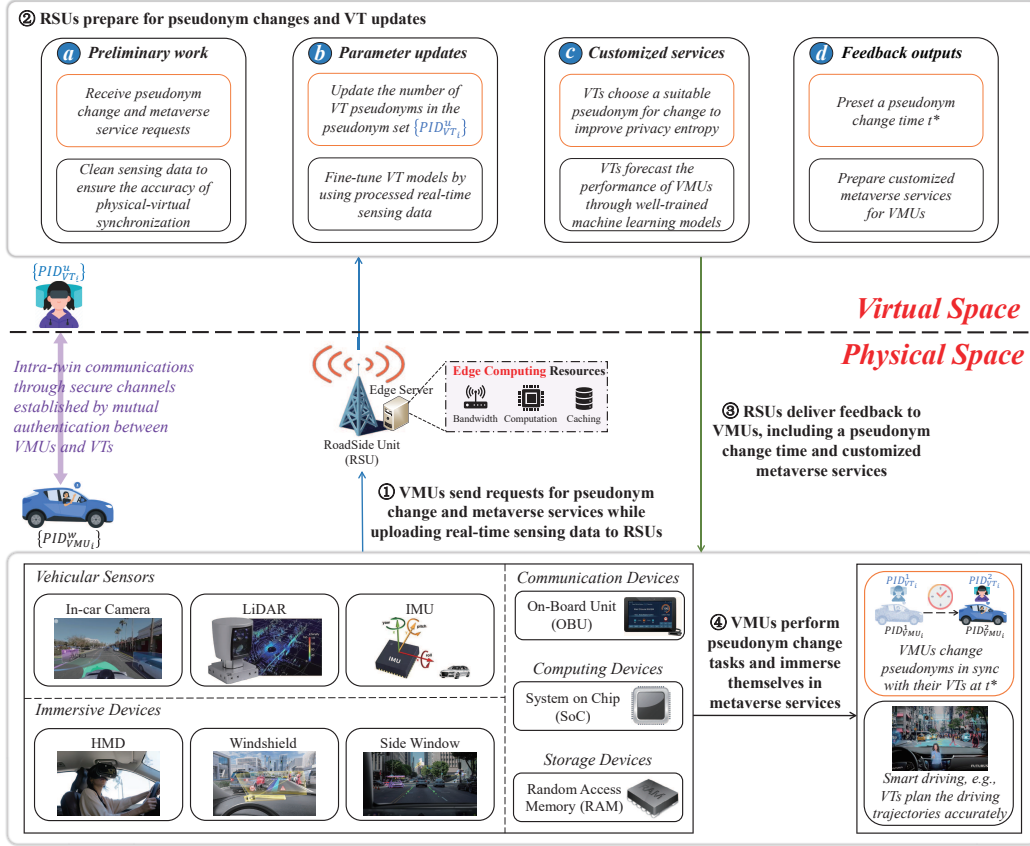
② RSUs prepare for pseudonym changes and VT updates

a Preliminary work

Receive pseudonym change and metaverse service requests

Clean sensing data to ensure the accuracy of physical-virtual synchronization

b Parameter updates

Update the number of VT pseudonyms in the pseudonym set $\{PID_{VT_i}^{u}\}$

Fine-tune VT models by using processed real-time sensing data

c Customized services

VTs choose a suitable pseudonym for change to improve privacy entropy

VTs forecast the performance of VMUs through well-trained machine learning models

d Feedback outputs

Preset a pseudonym change time $t^*$

Prepare customized metaverse services for VMUs

$\{PID_{VT_i}^{u}\}$

Virtual Space

Physical Space

Intra-twin communications through secure channels established by mutual authentication between VMUs and VTs

$\{PID_{VMU_i}^{w}\}$

Edge Server

Edge Computing Resources

Bandwidth Computation Caching

RoadSide Unit (RSU)

③ RSUs deliver feedback to VMUs, including a pseudonym change time and customized metaverse services

① VMUs send requests for pseudonym change and metaverse services while uploading real-time sensing data to RSUs

Vehicular Sensors

In-car Camera

LiDAR

IMU

Immersive Devices

HMD

Windshield

Side Window

Communication Devices

On-Board Unit (OBU)

Computing Devices

System on Chip (SoC)

Storage Devices

Random Access Memory (RAM)

④ VMUs perform pseudonym change tasks and immerse themselves in metaverse services

$PID_{VT_i}^{1}$ $PID_{VT_i}^{2}$

$PID_{VMU_i}^{1}$ $PID_{VMU_i}^{2}$

VMUs change pseudonyms in sync with their VTs at $t^*$

Smart driving, e.g., VTs plan the driving trajectories accurately